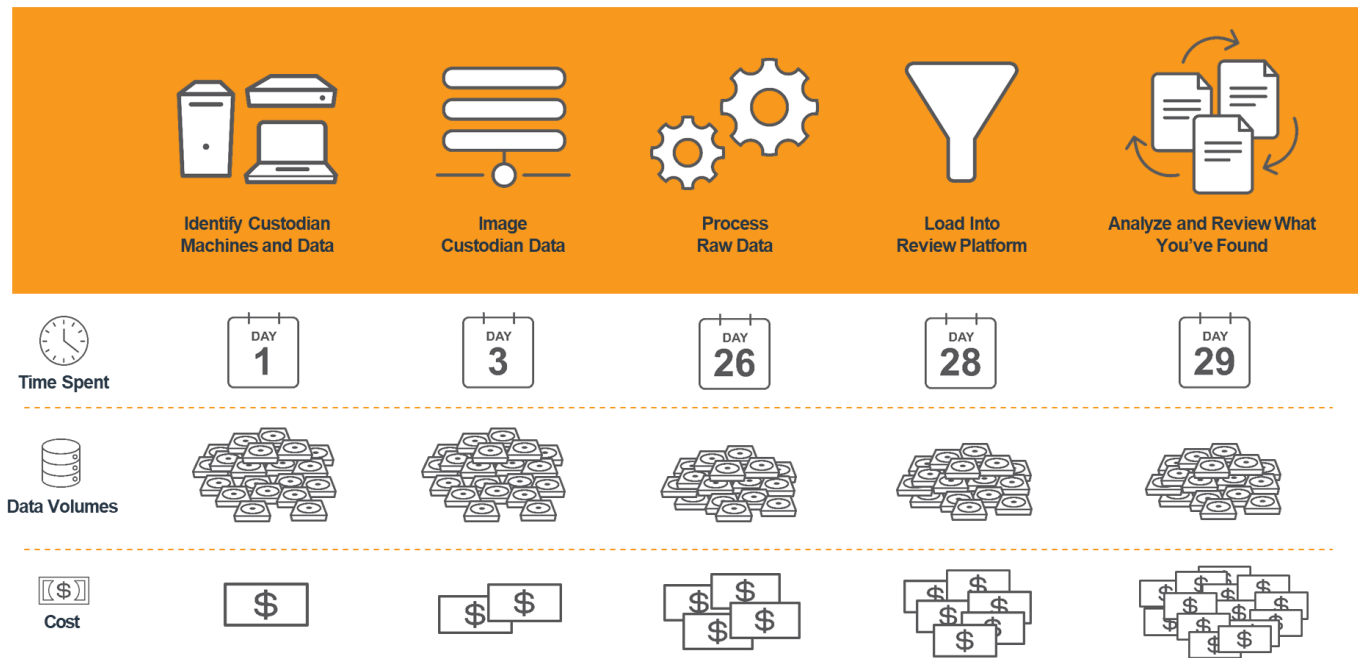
Identify Custodian Machines and Data

Image Custodian Data

Process Raw Data

Load Into Review Platform

Analyze and Review What You've Found

Time Spent

DAY 1

DAY 3

DAY 26

DAY 28

DAY 29

Data Volumes

Cost

$

$ $

$ $ $ $

$ $ $ $ $ $ $

$ $ $ $ $ $ $ $ $ $ $ $ $ $ $ $